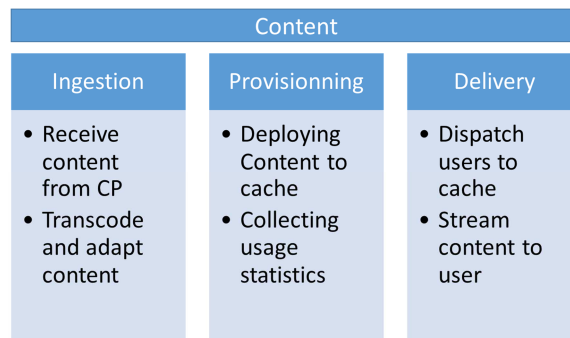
Content

Ingestion

- Receive content from CP
- Transcode and adapt content

Provisionning

- Deploying Content to cache
- Collecting usage statistics

Delivery

- Dispatch users to cache
- Stream content to user